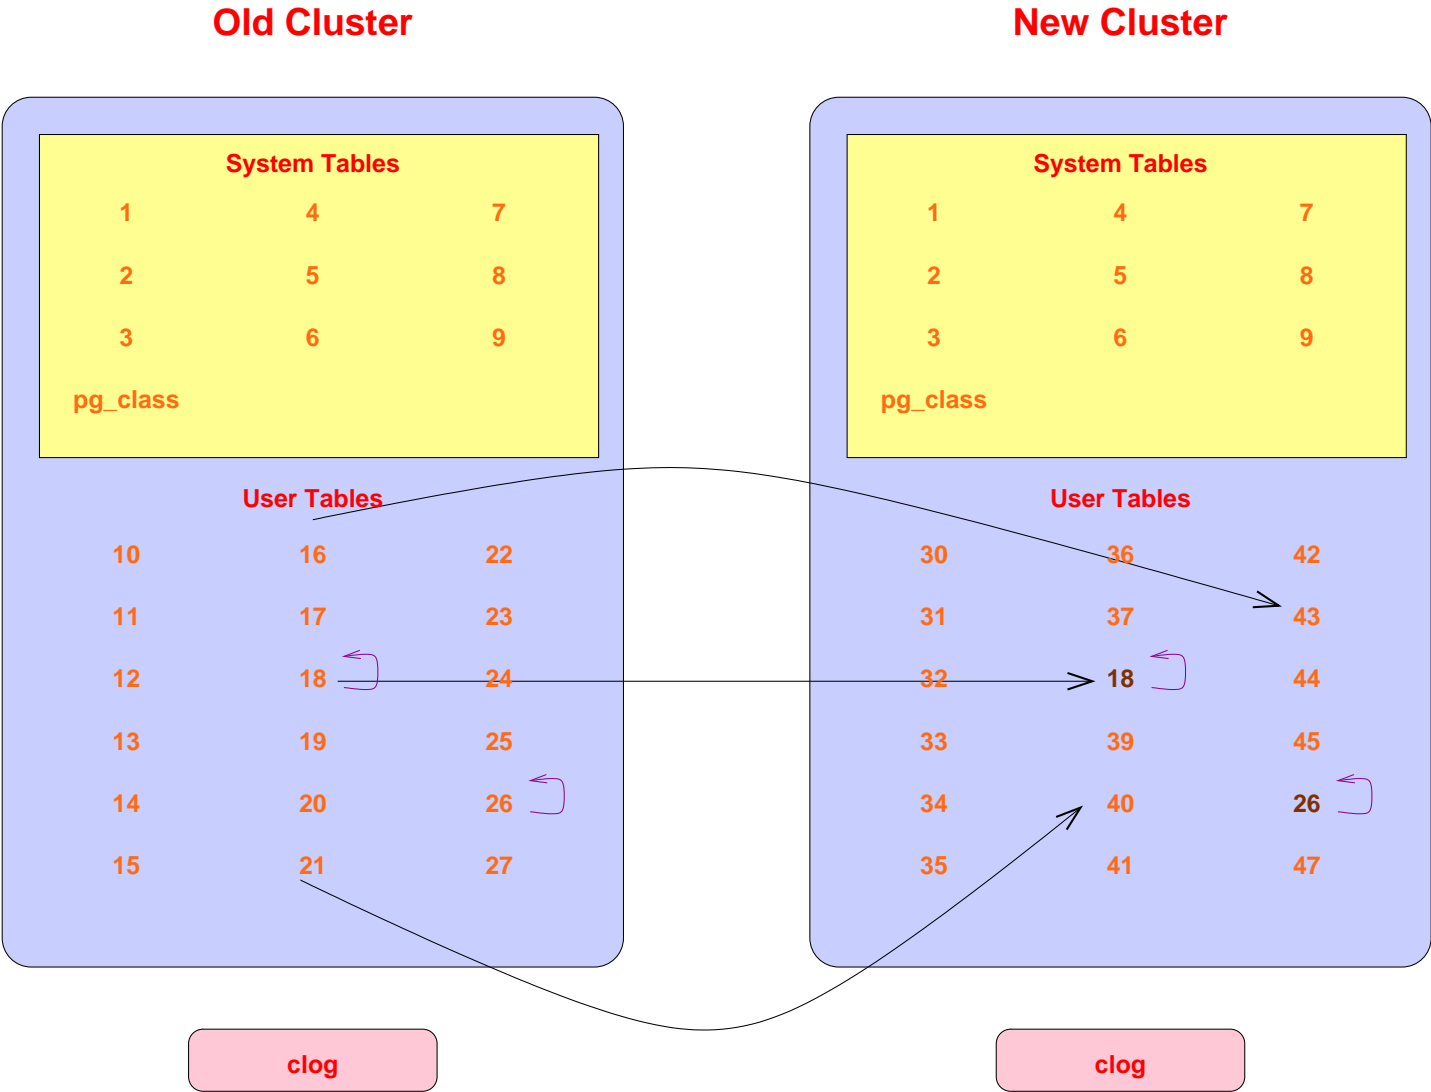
Old Cluster

System Tables

1 4 7

2 5 8

3 6 9

pg_class

User Tables

10 16 22

11 17 23

12 18 24

13 19 25

14 20 26

15 21 27

clog

New Cluster

System Tables

1 4 7

2 5 8

3 6 9

pg_class

User Tables

30 36 42

31 37 43

32 18 44

33 39 45

34 40 26

35 41 47

clog